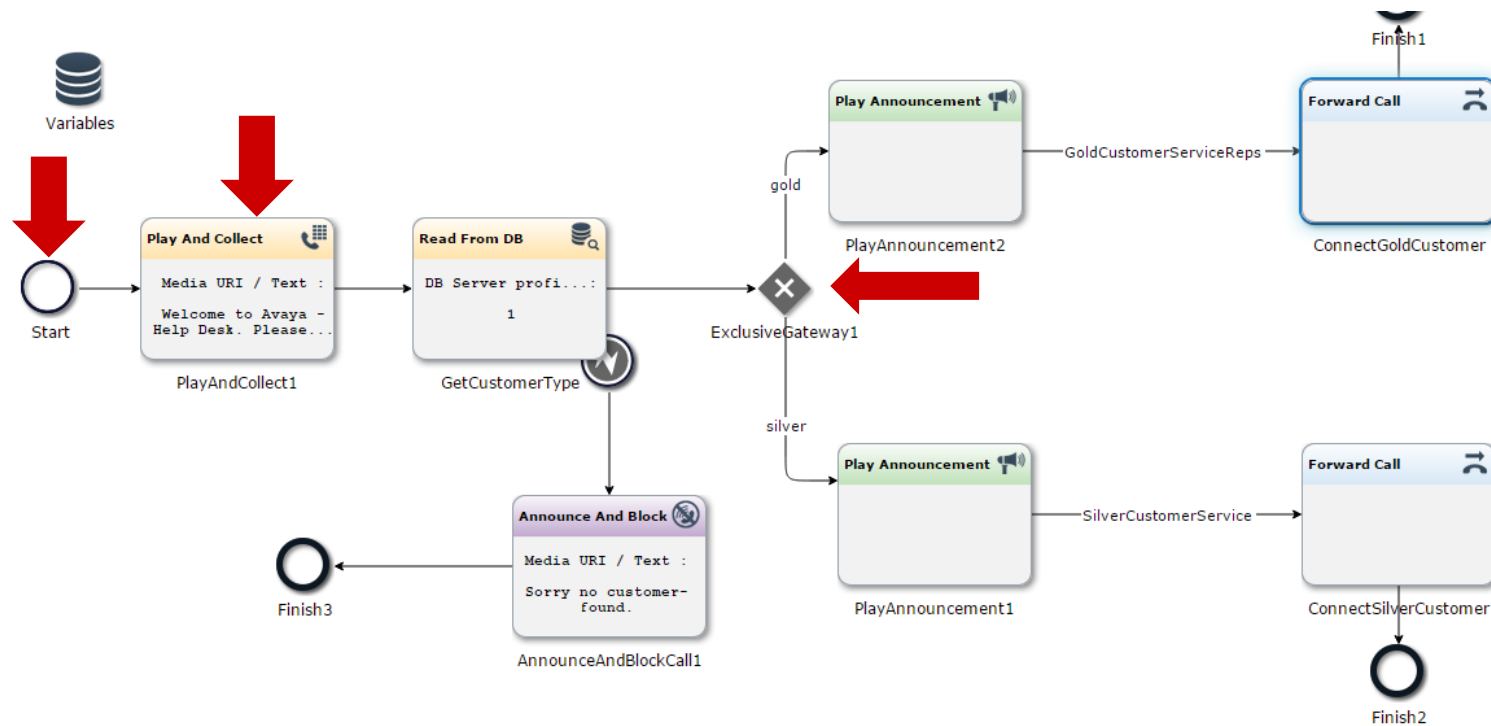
Finish1

Variables

Play Announcement

GoldCustomerServiceReps

Forward Call

gold

PlayAnnouncement2

ConnectGoldCustomer

Play And Collect

Media URI / Text :

Welcome to Avaya - Help Desk. Please...

Read From DB

DB Server profi...:

1

Start

ExclusiveGateway1

PlayAndCollect1

GetCustomerType

silver

Play Announcement

Forward Call

SilverCustomerService

Announce And Block

Media URI / Text :

Sorry no customer-found.

Finish3

PlayAnnouncement1

ConnectSilverCustomer

AnnounceAndBlockCall1

Finish2